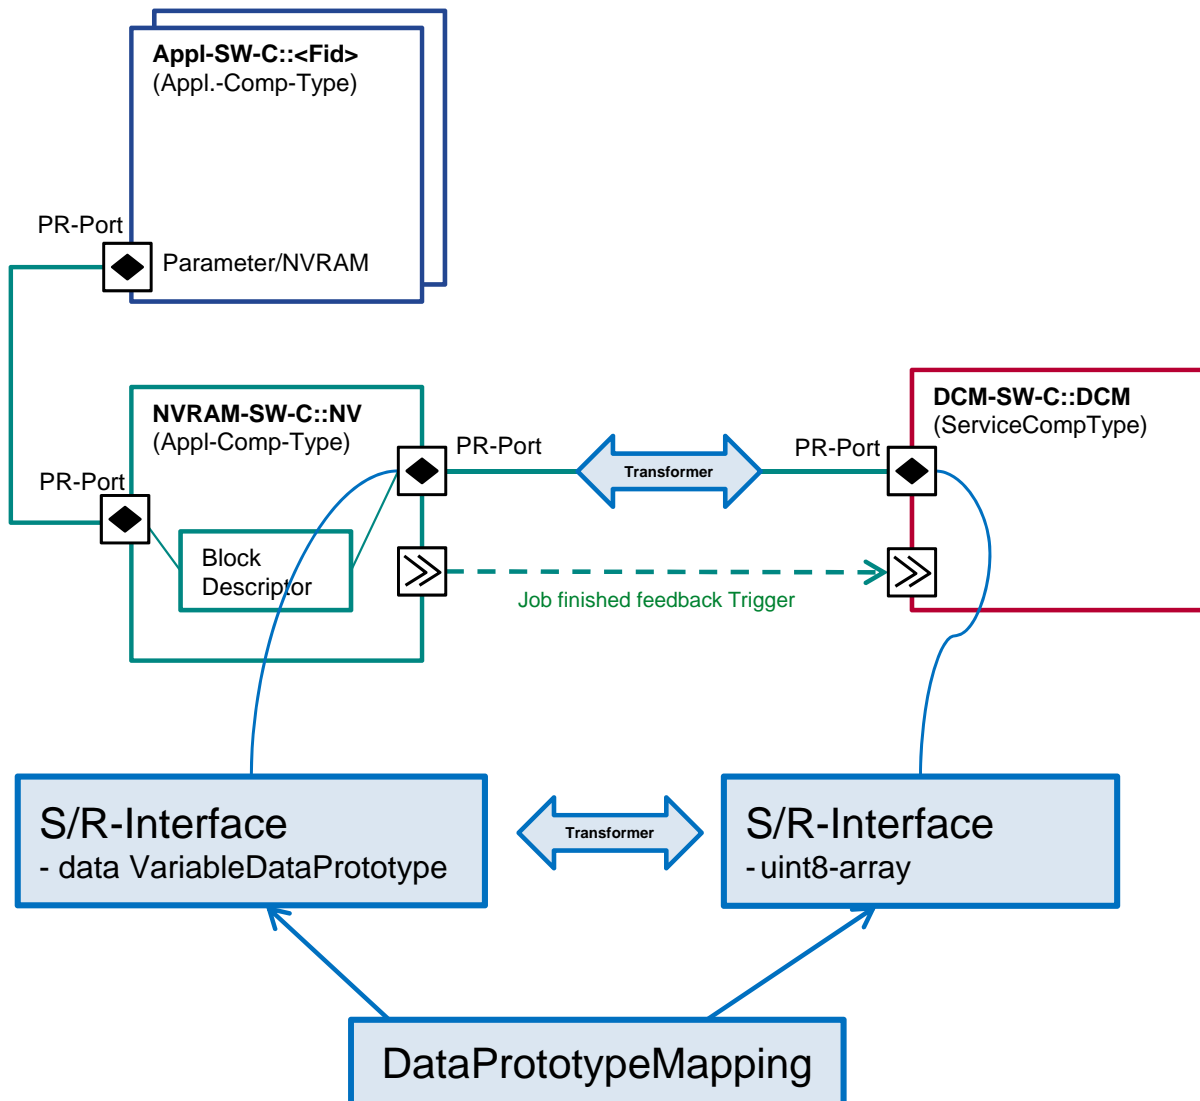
Appl-SW-C::<Fid>
(Appl.-Comp-Type)

PR-Port

Parameter/NVRAM

NVRAM-SW-C::NV
(Appl-Comp-Type)

PR-Port

PR-Port

Block Descriptor

Transformer

PR-Port

DCM-SW-C::DCM
(ServiceCompType)

Job finished feedback Trigger

S/R-Interface
- data VariableDataPrototype

Transformer

S/R-Interface
- uint8-array

DataPrototypeMapping